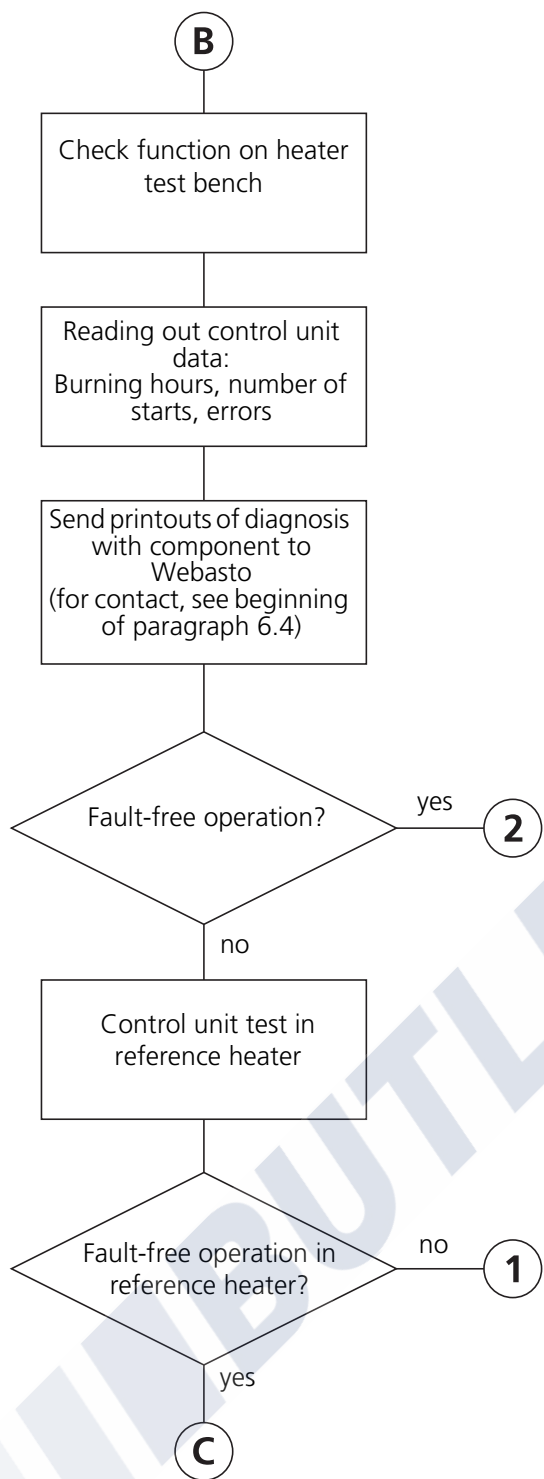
B

Check function on heater test bench

Reading out control unit data:
Burning hours, number of starts, errors

Send printouts of diagnosis with component to Webasto
(for contact, see beginning of paragraph 6.4)

Fault-free operation?

yes

2

no

Control unit test in reference heater

Fault-free operation in reference heater?

no

1

yes

C